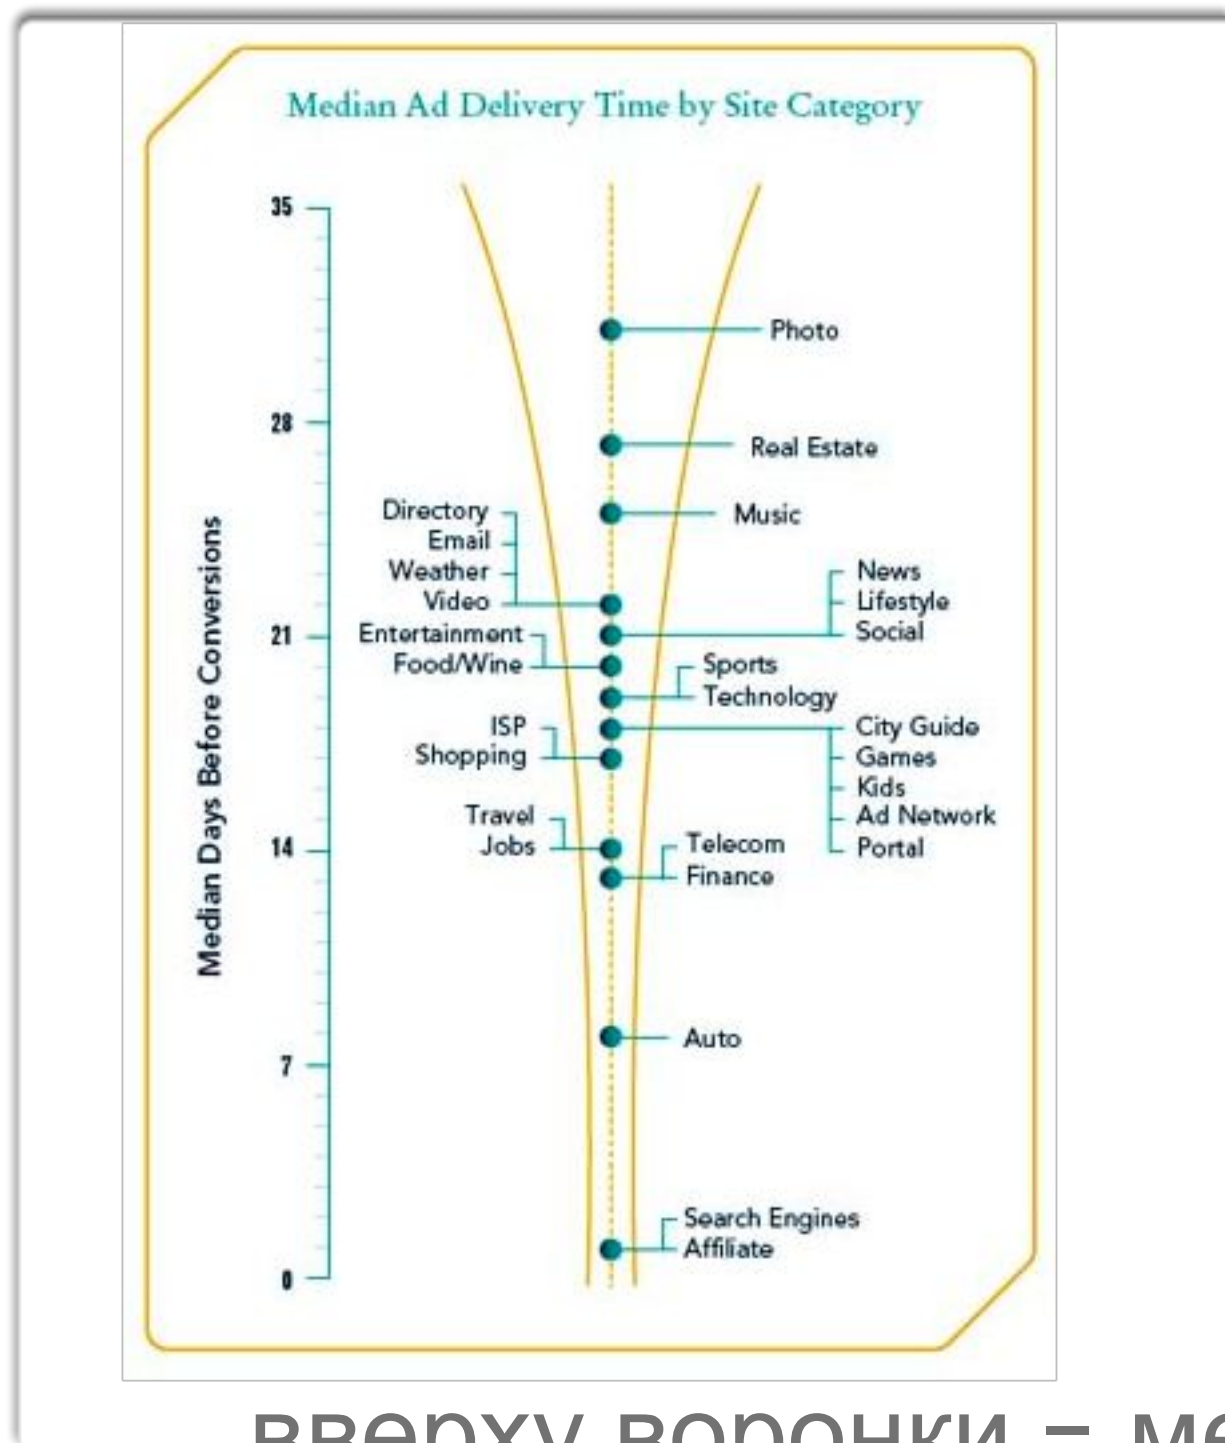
Median Ad Delivery Time by Site Category

Median Days Before Conversions

35
28
21
14
7
0

Photo
Real Estate
Music
Directory
Email
Weather
Video
News
Lifestyle
Social
Entertainment
Food/Wine
Sports
Technology
ISP
Shopping
City Guide
Games
Kids
Ad Network
Portal
Travel
Jobs
Telecom
Finance
Auto
Search Engines
Affiliate

вверху воронки – м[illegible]